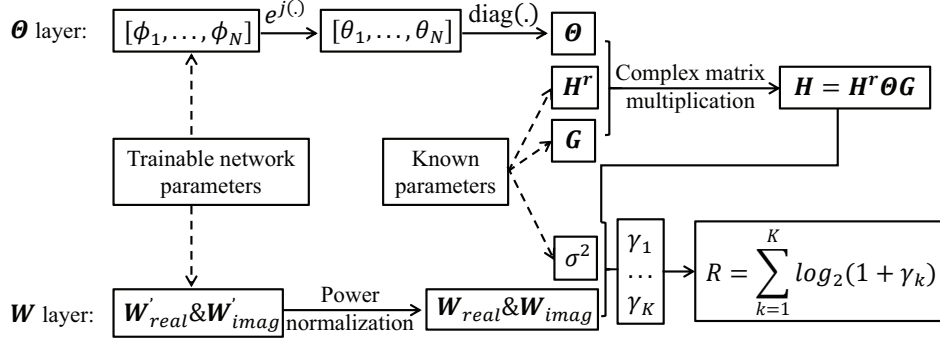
$\boldsymbol{\Theta}$ layer: $[\phi_1, \dots, \phi_N]$ $e^{j(.)}$ $[\theta_1, \dots, \theta_N]$ diag(.) $\boldsymbol{\Theta}$

$\boldsymbol{H}^r$ Complex matrix multiplication $\boldsymbol{H} = \boldsymbol{H}^r \boldsymbol{\Theta} \boldsymbol{G}$

$\boldsymbol{G}$

Trainable network parameters

Known parameters

$\sigma^2$

$\gamma_1$ $\dots$ $\gamma_K$

$R = \sum_{k=1}^{K} log_2(1 + \gamma_k)$

$\boldsymbol{W}$ layer: $\boldsymbol{W}^{'}_{real} \& \boldsymbol{W}^{'}_{imag}$ Power normalization $\boldsymbol{W}_{real} \& \boldsymbol{W}_{imag}$